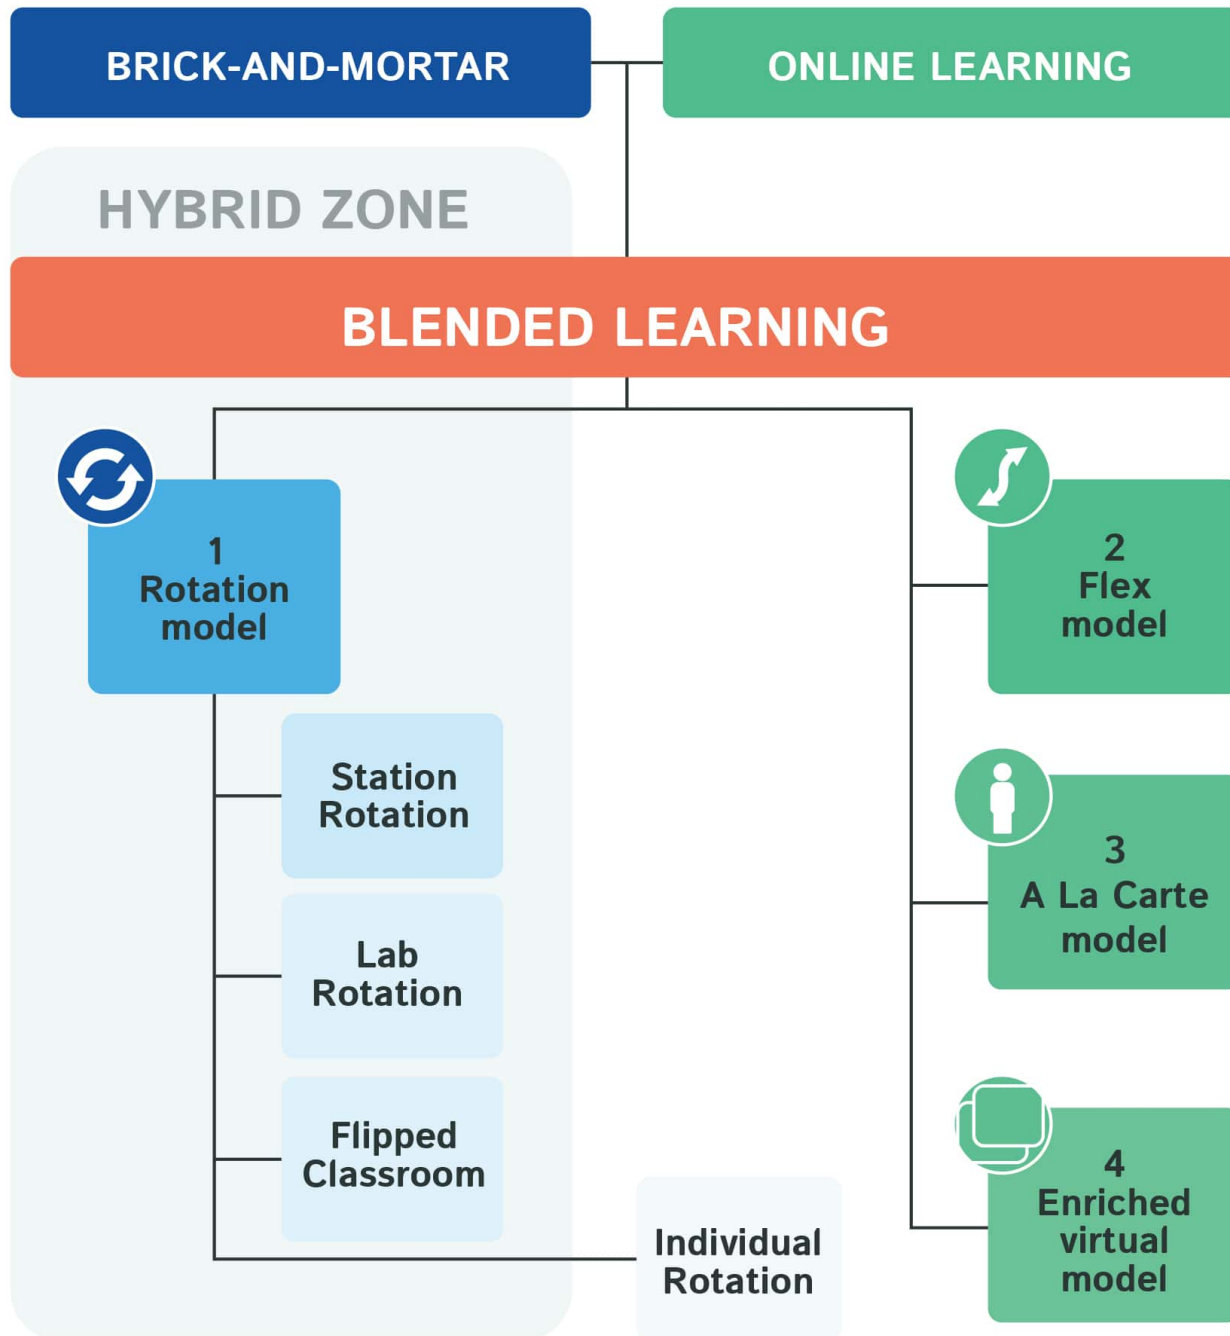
BRICK-AND-MORTAR

ONLINE LEARNING

HYBRID ZONE

BLENDED LEARNING

1
Rotation model

Station Rotation

Lab Rotation

Flipped Classroom

Individual Rotation

2
Flex model

3
A La Carte model

4
Enriched virtual model